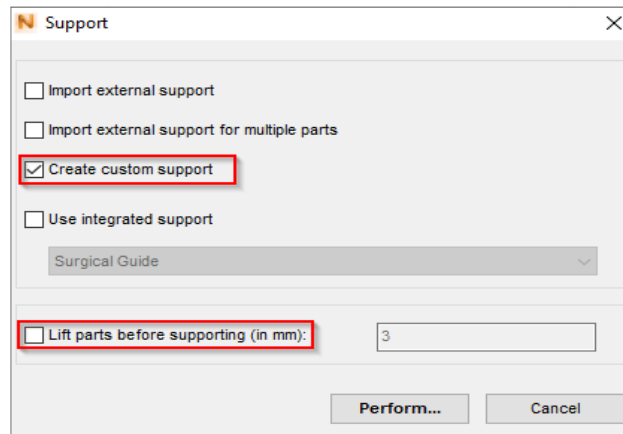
N Support

Import external support

Import external support for multiple parts

Create custom support

Use integrated support

Surgical Guide

Lift parts before supporting (in mm):

3

Perform...

Cancel